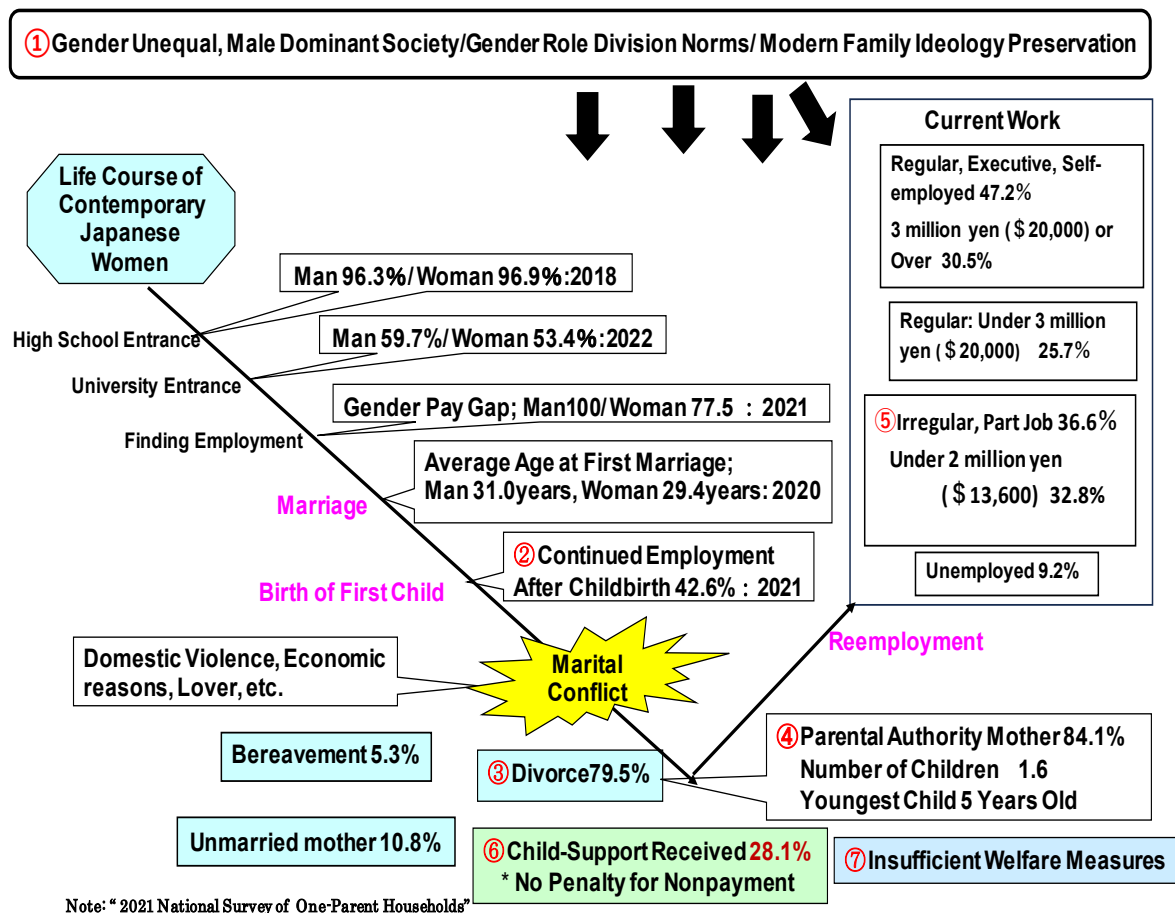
①Gender Unequal, Male Dominant Society/Gender Role Division Norms/ Modern Family Ideology Preservation

Life Course of Contemporary Japanese Women

Man 96.3%/ Woman 96.9%:2018

High School Entrance

Man 59.7%/ Woman 53.4%:2022

University Entrance

Gender Pay Gap; Man100/ Woman 77.5 : 2021

Finding Employment

Average Age at First Marriage; Man 31.0years, Woman 29.4years: 2020

Marriage

②Continued Employment After Childbirth 42.6% : 2021

Birth of First Child

Current Work

Regular, Executive, Self-employed 47.2%
3 million yen (＄20,000) or Over 30.5%

Regular: Under 3 million yen (＄20,000) 25.7%

⑤Irregular, Part Job 36.6%
Under 2 million yen (＄13,600) 32.8%

Unemployed 9.2%

Reemployment

Domestic Violence, Economic reasons, Lover, etc.

Marital Conflict

Bereavement 5.3%

③Divorce79.5%

④Parental Authority Mother 84.1%
Number of Children 1.6
Youngest Child 5 Years Old

Unmarried mother 10.8%

⑥Child-Support Received 28.1%
* No Penalty for Nonpayment

⑦Insufficient Welfare Measures

Note: " 2021 National Survey of One-Parent Households"